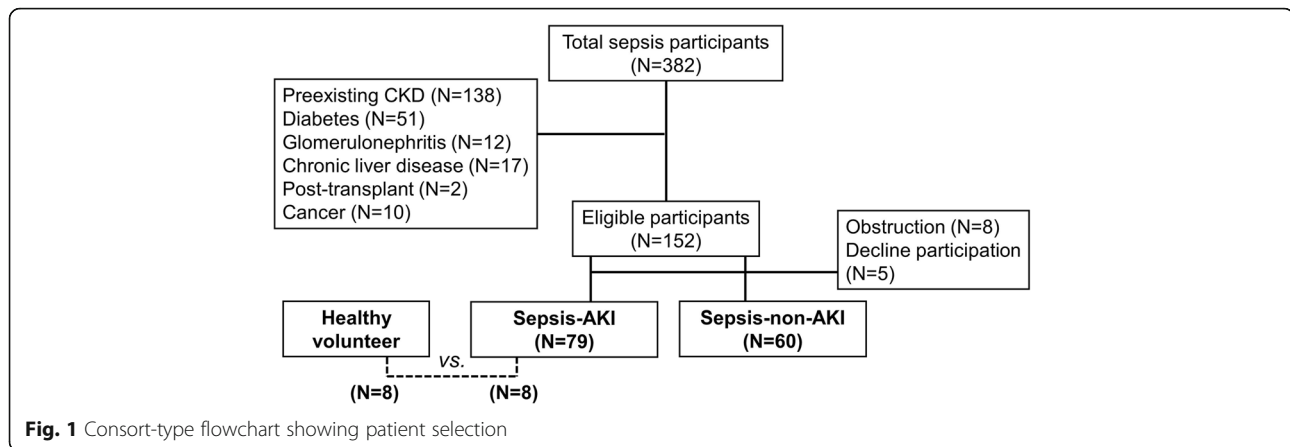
Total sepsis participants
(N=382)

Preexisting CKD (N=138)
Diabetes (N=51)
Glomerulonephritis (N=12)
Chronic liver disease (N=17)
Post-transplant (N=2)
Cancer (N=10)

Eligible participants
(N=152)

Obstruction (N=8)
Decline participation
(N=5)

Healthy volunteer

Sepsis-AKI
(N=79)

Sepsis-non-AKI
(N=60)

vs.

(N=8)

(N=8)

**Fig. 1** Consort-type flowchart showing patient selection